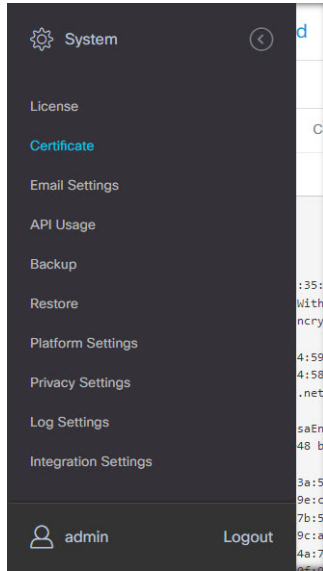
System

License

Certificate

Email Settings

API Usage

Backup

Restore

Platform Settings

Privacy Settings

Log Settings

Integration Settings

admin

Logout

d

C

:35:
With
ncry

4:59
4:58
.net

saEn
48 b

3a:5
9e:c
7b:5
9c:a
4a:7